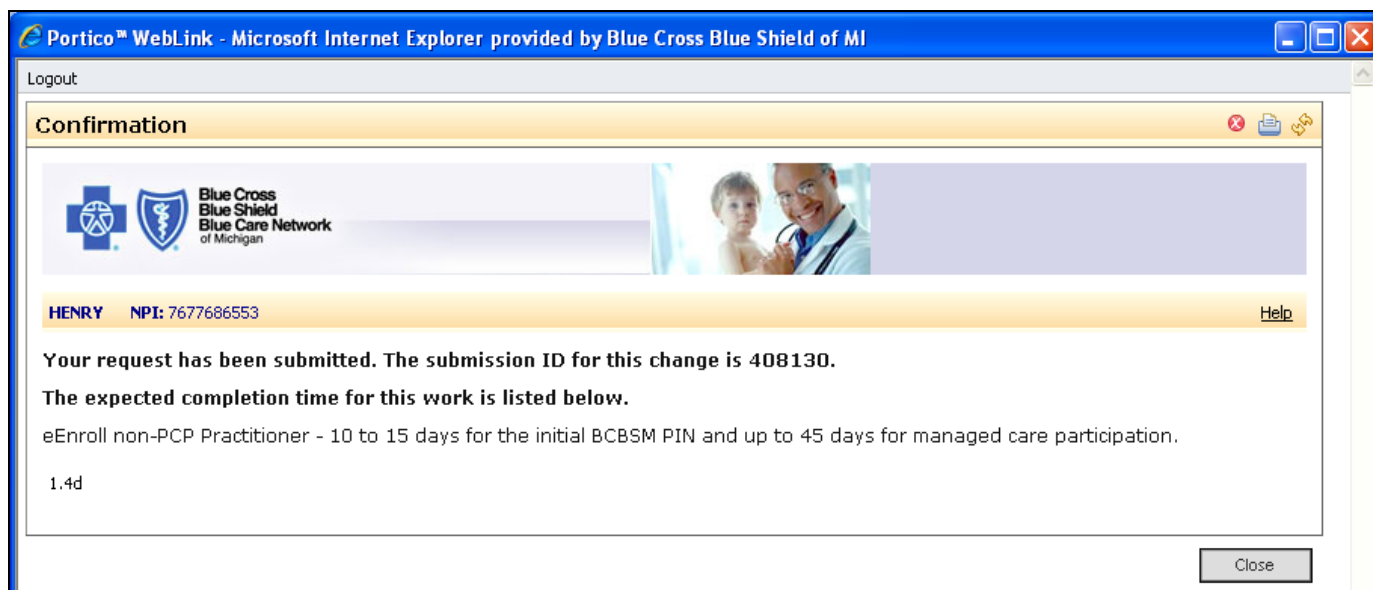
Portico™ WebLink - Microsoft Internet Explorer provided by Blue Cross Blue Shield of MI

Logout

Confirmation

Blue Cross
Blue Shield
Blue Care Network
of Michigan

HENRY NPI: 7677686553

Help

Your request has been submitted. The submission ID for this change is 408130.

The expected completion time for this work is listed below.

eEnroll non-PCP Practitioner - 10 to 15 days for the initial BCBSM PIN and up to 45 days for managed care participation.

1.4d

Close